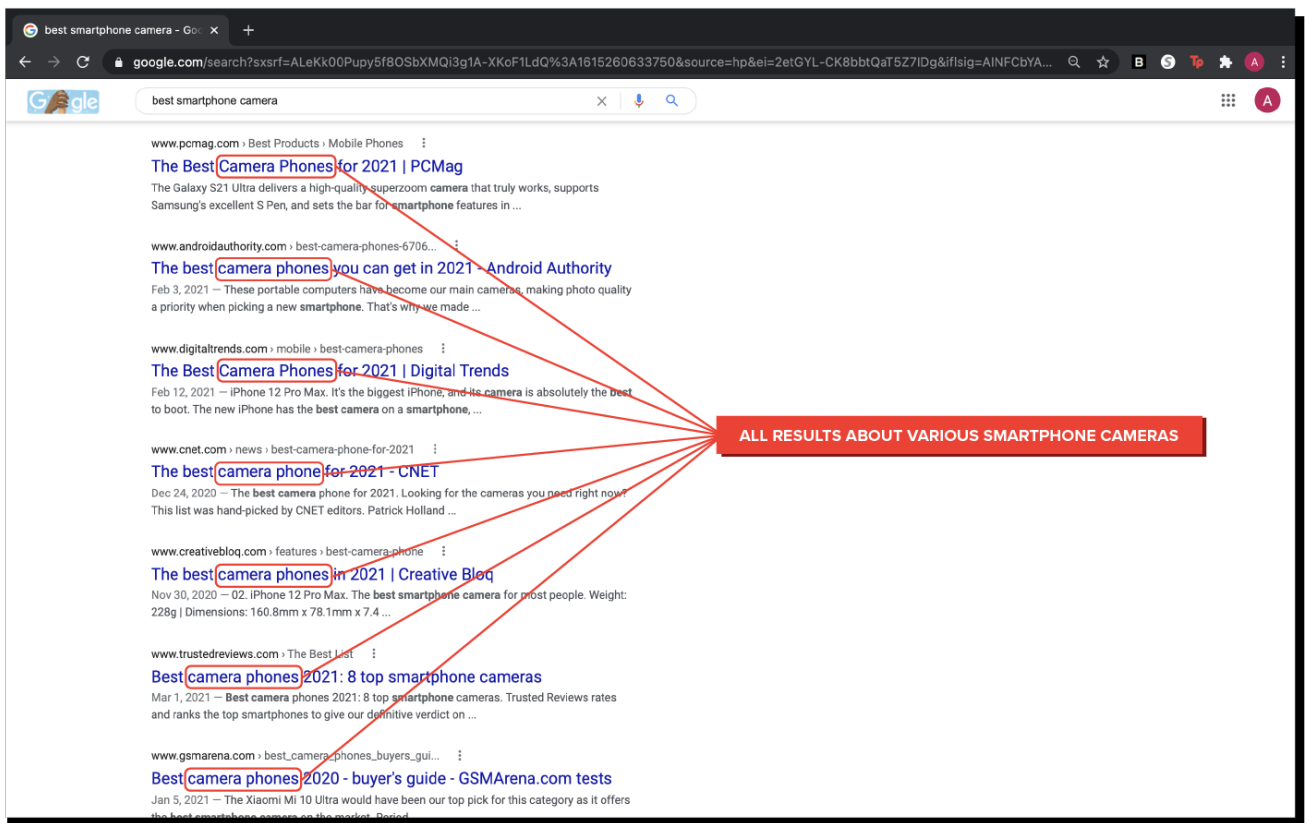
best smartphone camera - Goo ×

google.com/search?sxsrf=ALeKk00Pupy5f8OSbXMQi3g1A-XKoF1LdQ%3A1615260633750&source=hp&ei=2etGYL-CK8bbtQaT5Z7IDg&iflsig=AINFCbYA...

best smartphone camera

www.pcmag.com › Best Products › Mobile Phones
The Best Camera Phones for 2021 | PCMag
The Galaxy S21 Ultra delivers a high-quality superzoom camera that truly works, supports Samsung's excellent S Pen, and sets the bar for smartphone features in ...

www.androidauthority.com › best-camera-phones-6706...
The best camera phones you can get in 2021 - Android Authority
Feb 3, 2021 — These portable computers have become our main cameras, making photo quality a priority when picking a new smartphone. That's why we made ...

www.digitaltrends.com › mobile › best-camera-phones
The Best Camera Phones for 2021 | Digital Trends
Feb 12, 2021 — iPhone 12 Pro Max. It's the biggest iPhone, and its camera is absolutely the best to boot. The new iPhone has the best camera on a smartphone, ...

www.cnet.com › news › best-camera-phone-for-2021
The best camera phone for 2021 - CNET
Dec 24, 2020 — The best camera phone for 2021. Looking for the cameras you need right now? This list was hand-picked by CNET editors. Patrick Holland ...

www.creativebloq.com › features › best-camera-phone
The best camera phones in 2021 | Creative Bloq
Nov 30, 2020 — 02. iPhone 12 Pro Max. The best smartphone camera for most people. Weight: 228g | Dimensions: 160.8mm x 78.1mm x 7.4 ...

www.trustedreviews.com › The Best List
Best camera phones 2021: 8 top smartphone cameras
Mar 1, 2021 — Best camera phones 2021: 8 top smartphone cameras. Trusted Reviews rates and ranks the top smartphones to give our definitive verdict on ...

www.gsmarena.com › best_camera_phones_buyers_gui...
Best camera phones 2020 - buyer's guide - GSMArena.com tests
Jan 5, 2021 — The Xiaomi Mi 10 Ultra would have been our top pick for this category as it offers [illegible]

ALL RESULTS ABOUT VARIOUS SMARTPHONE CAMERAS